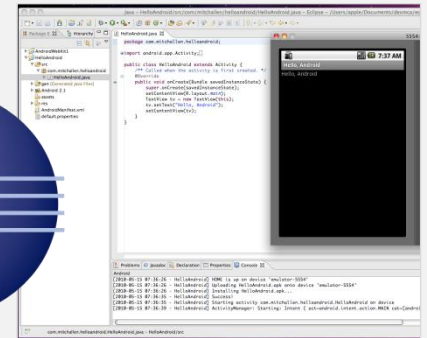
Java - HelloAndroid/src/com/mitchellen/helloandroid/HelloAndroid.java - Eclipse - /Users/apple/Documents/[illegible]

Package E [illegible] Hierarchy

HelloAndroid.java

package com.mitchellen.helloandroid;

import android.app.Activity;

public class HelloAndroid extends Activity {
/** Called when the activity is first created. */
@Override
public void onCreate(Bundle savedInstanceState) {
super.onCreate(savedInstanceState);
setContentView(R.layout.main);
TextView tv = new TextView(this);
tv.setText("Hello, Android");
setContentView(tv);
}
}

AndroidWebKit1
HelloAndroid
src
com.mitchellen.helloandroid
HelloAndroid.java
gen [Generated Java Files]
Android 2.1
assets
res
AndroidManifest.xml
default.properties

5554
7:37 AM
Hello, Android
Hello, Android

Problems @ Javadoc Declaration Properties Console

Android
[2010-05-15 07:36:26 - HelloAndroid] HOME is up on device 'emulator-5554'
[2010-05-15 07:36:26 - HelloAndroid] Uploading HelloAndroid.apk onto device 'emulator-5554'
[2010-05-15 07:36:26 - HelloAndroid] Installing HelloAndroid.apk...
[2010-05-15 07:36:33 - HelloAndroid] Success!
[2010-05-15 07:36:33 - HelloAndroid] Starting activity com.mitchellen.helloandroid.HelloAndroid on device
[2010-05-15 07:36:35 - HelloAndroid] ActivityManager: Starting: Intent { act=android.intent.action.MAIN cat=[andro

com.mitchellen.helloandroid.HelloAndroid.java - HelloAndroid/src